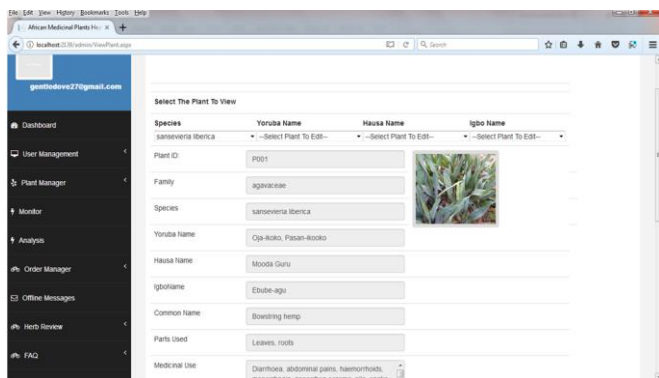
File Edit View History Bookmarks Tools Help

African Medicinal Plants Ho ×

localhost:2138/admin/ViewPlant.aspx

Search

gentledove27@gmail.com

Dashboard

User Management

Plant Manager

Monitor

Analysis

Order Manager

Offline Messages

Herb Review

FAQ

Select The Plant To View

| Species | Yoruba Name | Hausa Name | Igbo Name |
|---|---|---|---|
| sansevieria liberica | --Select Plant To Edit-- | --Select Plant To Edit-- | --Select Plant To Edit-- |

Plant ID: P001

Family agavaceae

Species sansevieria liberica

Yoruba Name Oja-ikoko, Pasan-ikooko

Hausa Name Mooda Guru

IgboName Ebube-agu

Common Name Bowstring hemp

Parts Used Leaves, roots

Medicinal Use Diarrhoea, abdominal pains, haemorrhoids, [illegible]